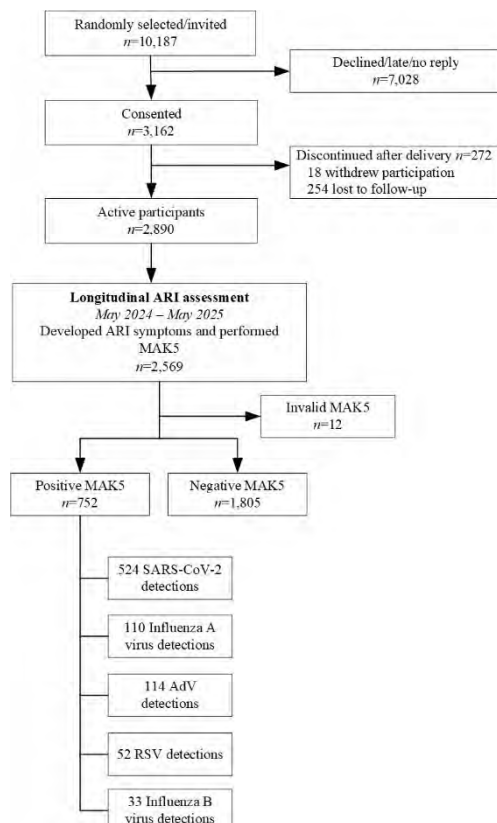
Randomly selected/invited
$n$=10,187

Declined/late/no reply
$n$=7,028

Consented
$n$=3,162

Discontinued after delivery $n$=272
18 withdrew participation
254 lost to follow-up

Active participants
$n$=2,890

**Longitudinal ARI assessment**
*May 2024 – May 2025*
Developed ARI symptoms and performed MAK5
$n$=2,569

Invalid MAK5
$n$=12

Positive MAK5
$n$=752

Negative MAK5
$n$=1,805

524 SARS-CoV-2 detections

110 Influenza A virus detections

114 AdV detections

52 RSV detections

33 Influenza B virus detections